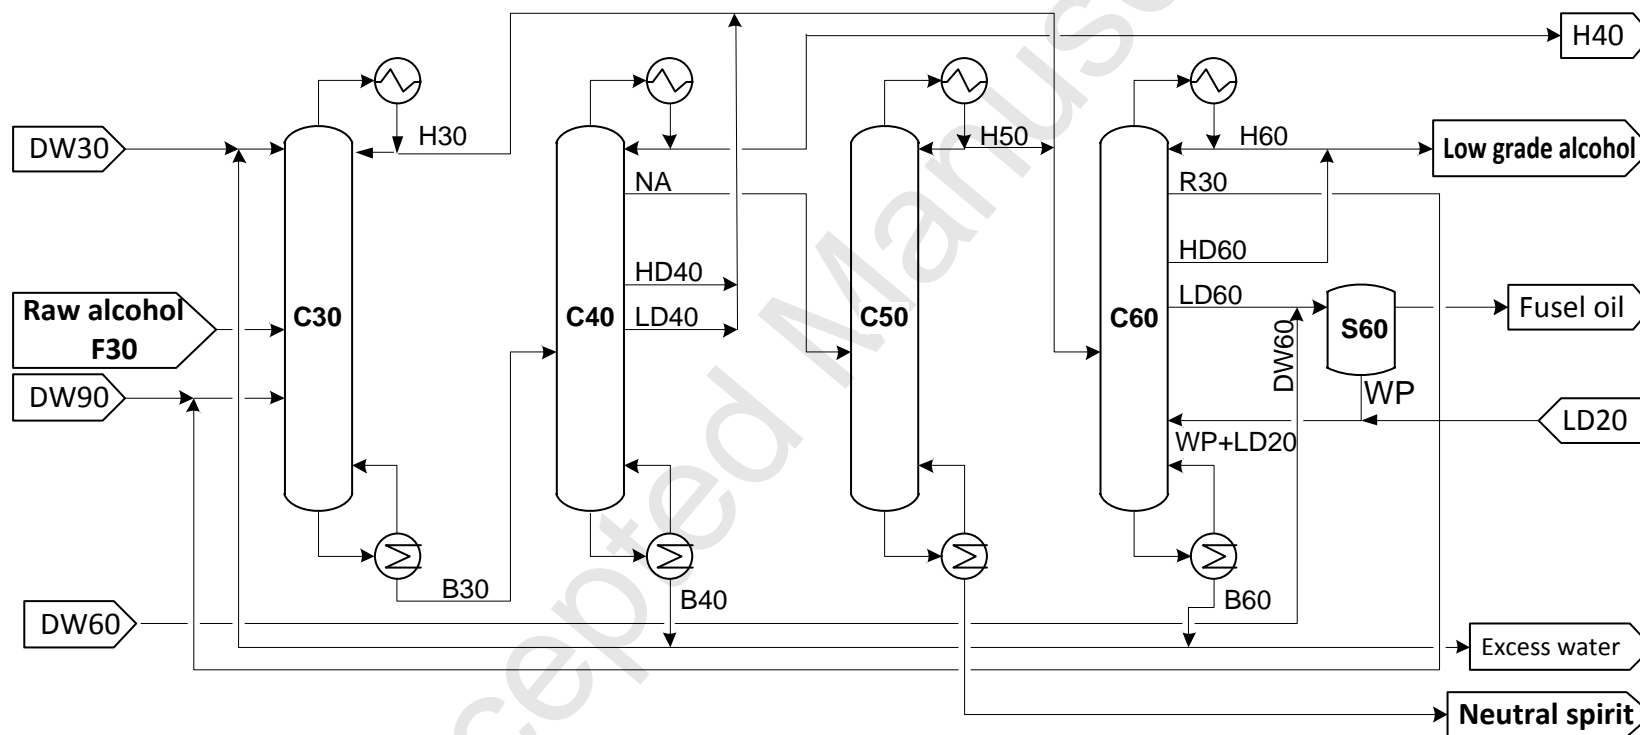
H40

DW30

H30

H50

H60

Low grade alcohol

NA

R30

HD60

HD40

LD40

LD60

Fusel oil

Raw alcohol F30

C30

C40

C50

C60

S60

DW60

WP

DW90

LD20

WP+LD20

B30

B40

B60

DW60

Excess water

Neutral spirit

Accepted Manuscript